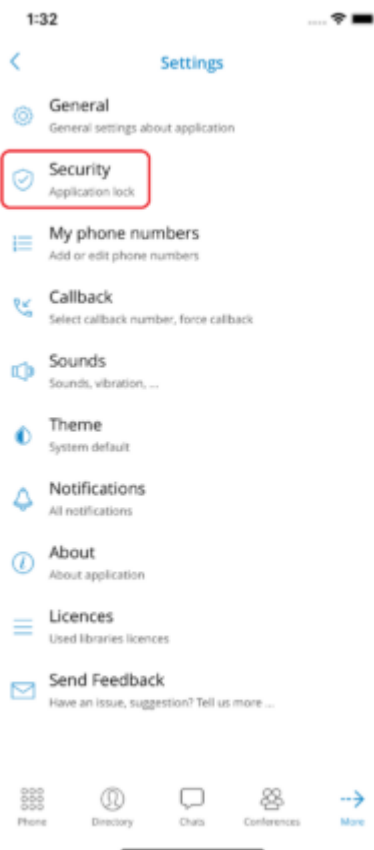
1:32

<

Settings

General
General settings about application

Security
Application lock

My phone numbers
Add or edit phone numbers

Callback
Select callback number, force callback

Sounds
Sounds, vibration, ...

Theme
System default

Notifications
All notifications

About
About application

Licences
Used libraries licences

Send Feedback
Have an issue, suggestion? Tell us more ...

Phone
Directory
Chats
Conferences
More